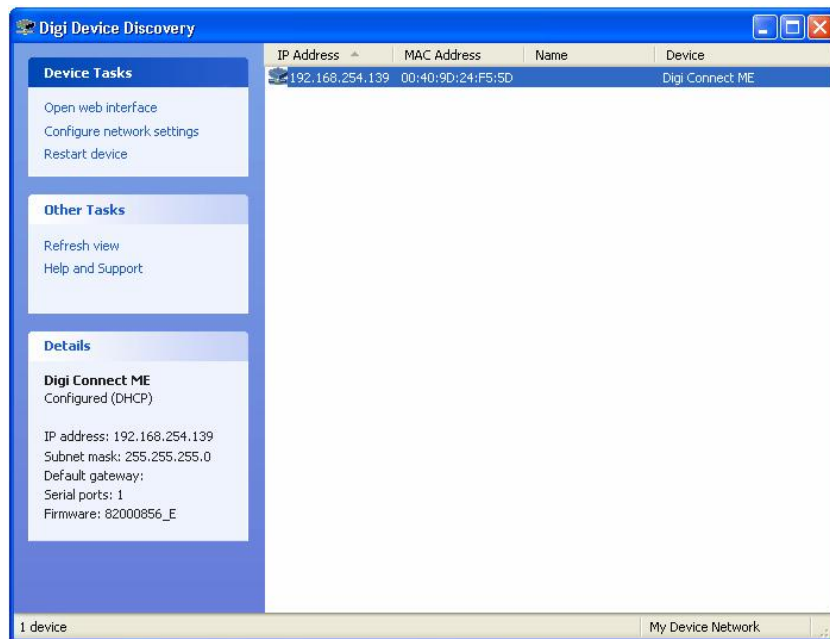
Digi Device Discovery

Device Tasks

Open web interface
Configure network settings
Restart device

Other Tasks

Refresh view
Help and Support

Details

Digi Connect ME
Configured (DHCP)

IP address: 192.168.254.139
Subnet mask: 255.255.255.0
Default gateway:
Serial ports: 1
Firmware: 82000856_E

| IP Address | MAC Address | Name | Device |
|---|---|---|---|
| 192.168.254.139 | 00:40:9D:24:F5:5D | | Digi Connect ME |

1 device

My Device Network